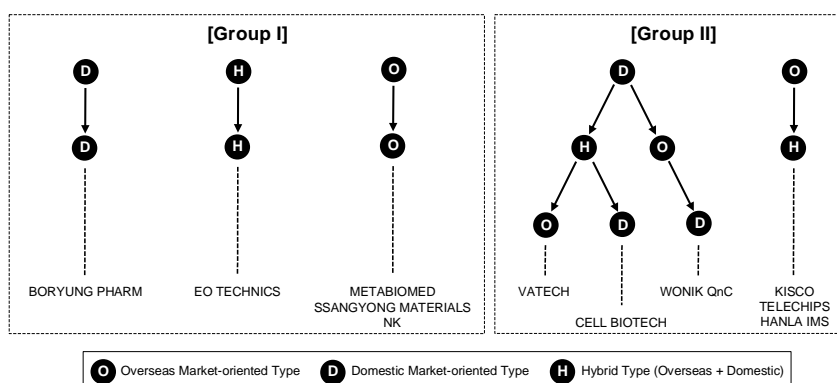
[Group I]

D
D
BORYUNG PHARM

H
H
EO TECHNICS

O
O
METABIOMED
SSANGYONG MATERIALS
NK

[Group II]

D
H
O
O
D
D
VATECH
CELL BIOTECH
WONIK QnC

O
H
KISCO
TELECHIPS
HANLA IMS

O Overseas Market-oriented Type
D Domestic Market-oriented Type
H Hybrid Type (Overseas + Domestic)